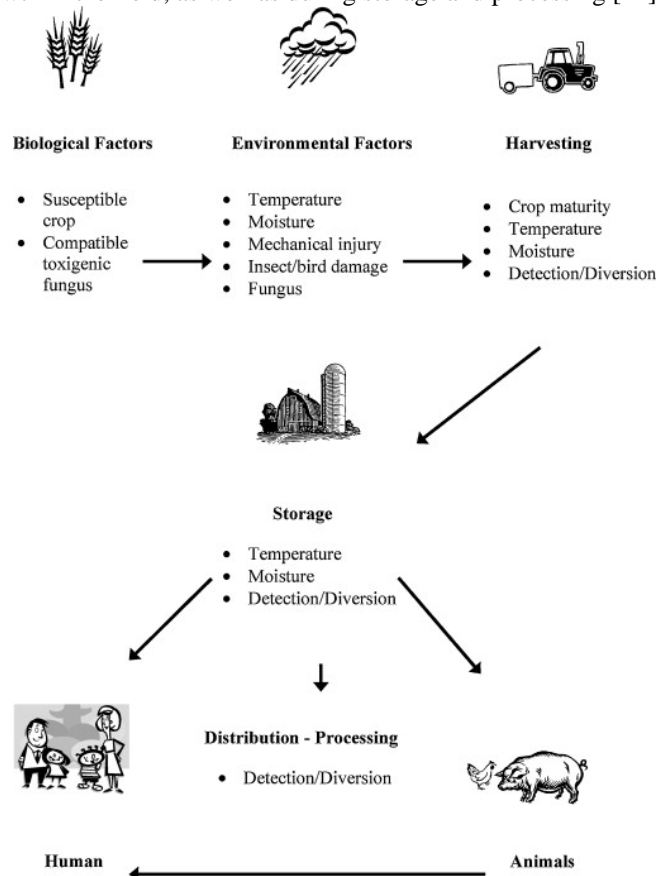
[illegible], as well as during storage and processing [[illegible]]

**Biological Factors**

- Susceptible crop
- Compatible toxigenic fungus

**Environmental Factors**

- Temperature
- Moisture
- Mechanical injury
- Insect/bird damage
- Fungus

**Harvesting**

- Crop maturity
- Temperature
- Moisture
- Detection/Diversion

**Storage**

- Temperature
- Moisture
- Detection/Diversion

**Distribution - Processing**

- Detection/Diversion

**Human**

**Animals**